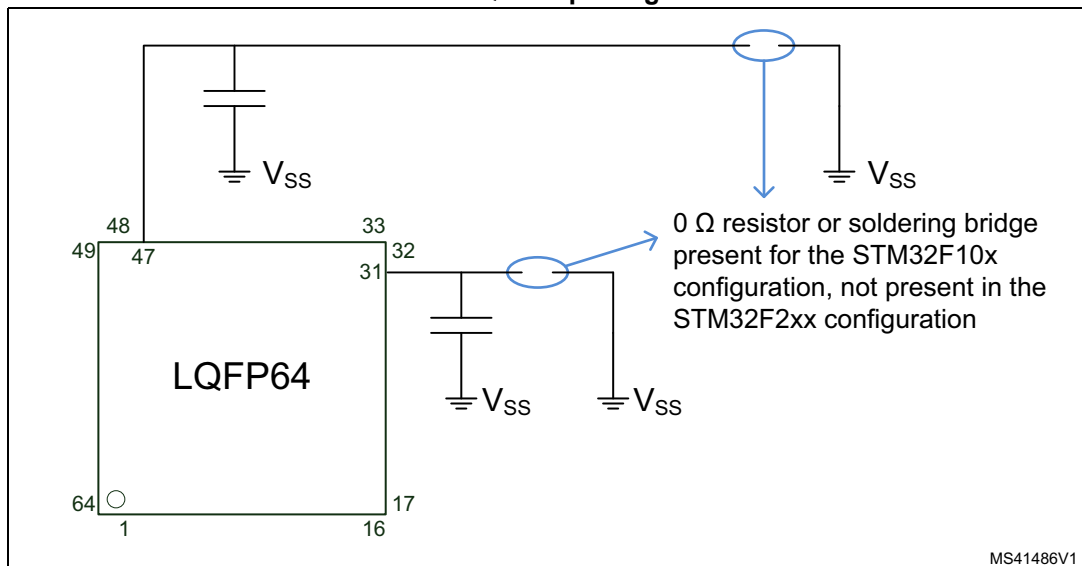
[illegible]

$V_{SS}$

$V_{SS}$

48

33

49

47

32

31

0 Ω resistor or soldering bridge present for the STM32F10x configuration, not present in the STM32F2xx configuration

LQFP64

$V_{SS}$

$V_{SS}$

64

17

1

16

MS41486V1